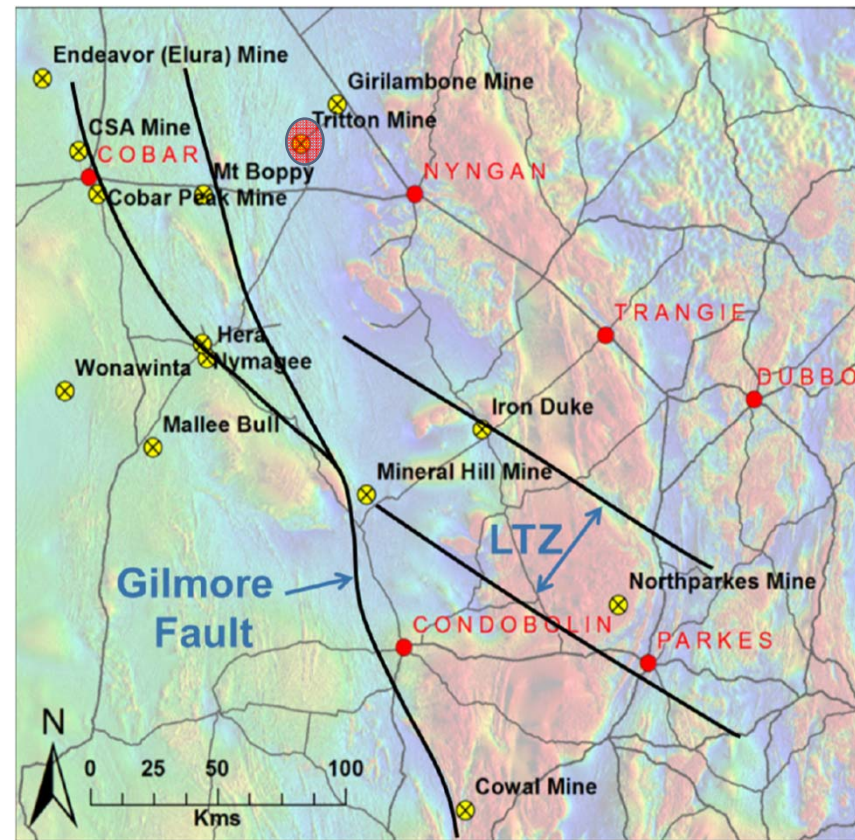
Endeavor (Elura) Mine

Girilambone Mine

Tritton Mine

CSA Mine

COBAR

Mt Boppy

Cobar Peak Mine

NYNGAN

TRANGIE

Hera

Nymagee

Wonawinta

DUBBO

Iron Duke

Mallee Bull

Mineral Hill Mine

LTZ

Gilmore Fault

Northparkes Mine

CONDOBOLIN

PARKES

N

0 25 50 100

Kms

Cowal Mine